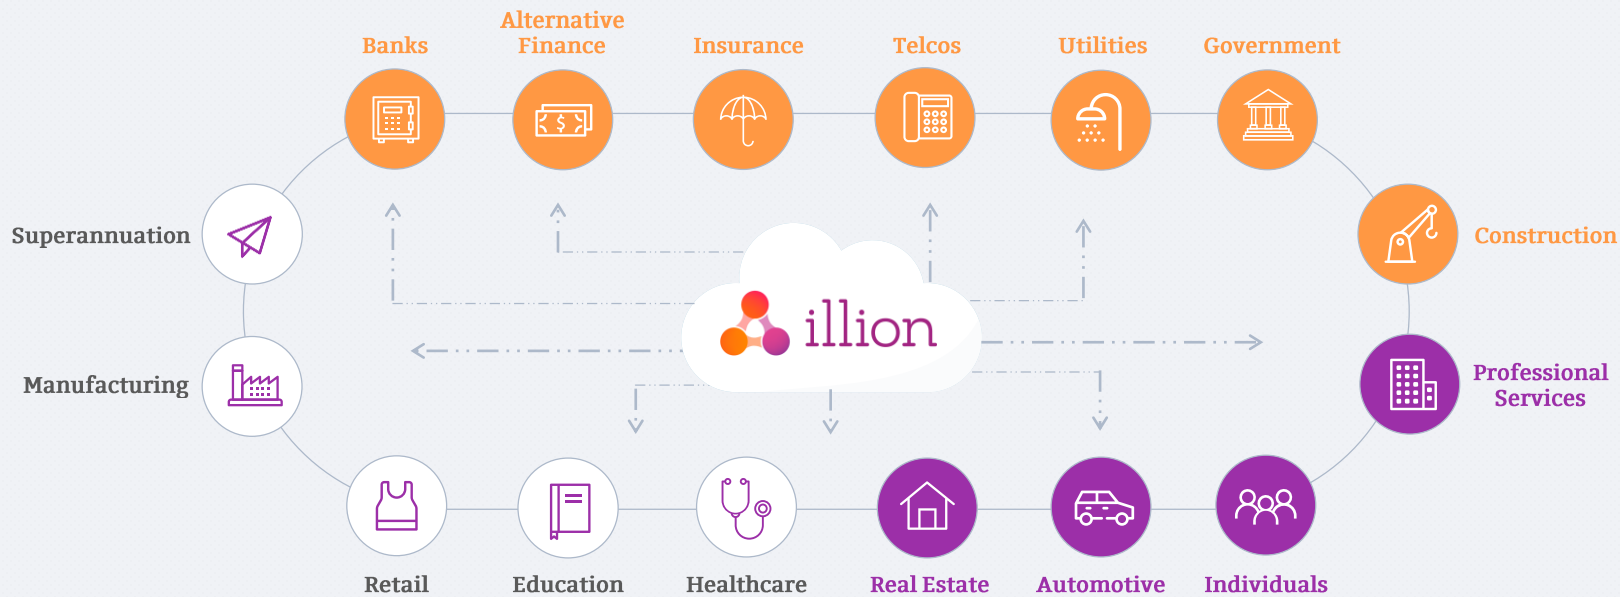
Banks

Alternative Finance

Insurance

Telcos

Utilities

Government

Superannuation

Construction

illion

Manufacturing

Professional Services

Retail

Education

Healthcare

Real Estate

Automotive

Individuals